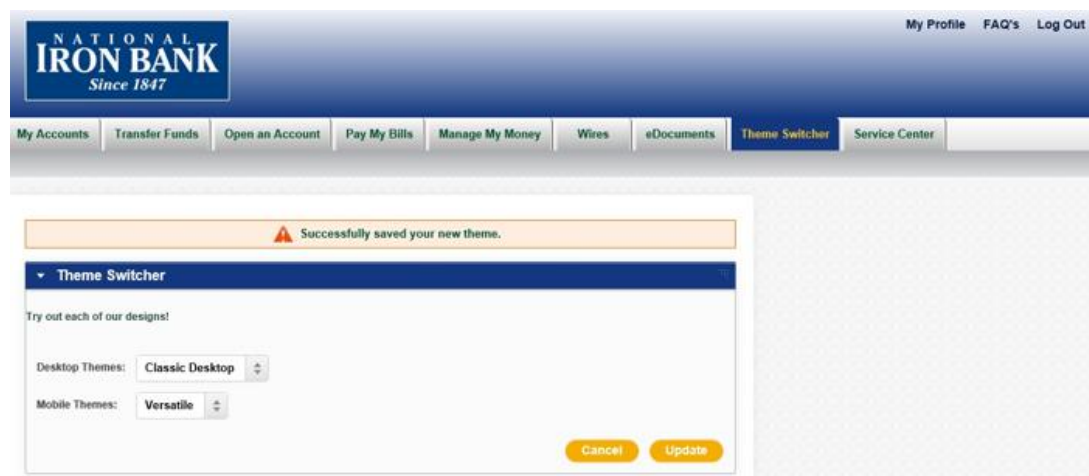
NATIONAL
IRON BANK
Since 1847

My Profile FAQ's Log Out

My Accounts | Transfer Funds | Open an Account | Pay My Bills | Manage My Money | Wires | eDocuments | Theme Switcher | Service Center

Successfully saved your new theme.

Theme Switcher

Try out each of our designs!

Desktop Themes: Classic Desktop

Mobile Themes: Versatile

Cancel Update